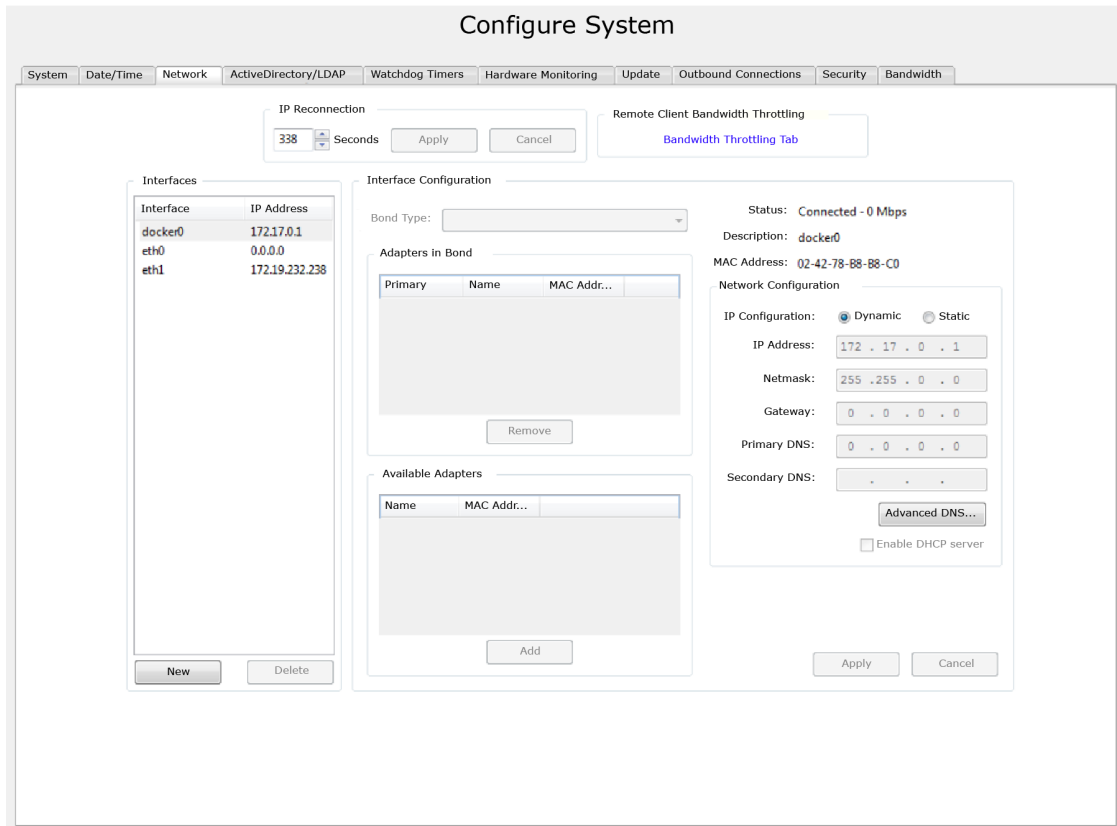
Configure System

System | Date/Time | Network | ActiveDirectory/LDAP | Watchdog Timers | Hardware Monitoring | Update | Outbound Connections | Security | Bandwidth

IP Reconnection
338 Seconds Apply Cancel

Remote Client Bandwidth Throttling
Bandwidth Throttling Tab

Interfaces

| Interface | IP Address |
|---|---|
| docker0 | 172.17.0.1 |
| eth0 | 0.0.0.0 |
| eth1 | 172.19.232.238 |

New Delete

Interface Configuration

Bond Type:

Adapters in Bond

| Primary | Name | MAC Addr... |
|---|---|---|

Remove

Available Adapters

| Name | MAC Addr... |
|---|---|

Add

Status: Connected - 0 Mbps
Description: docker0
MAC Address: 02-42-78-B8-B8-C0

Network Configuration
IP Configuration: Dynamic Static
IP Address: 172 . 17 . 0 . 1
Netmask: 255 .255 . 0 . 0
Gateway: 0 . 0 . 0 . 0
Primary DNS: 0 . 0 . 0 . 0
Secondary DNS: . . .
Advanced DNS...
Enable DHCP server

Apply Cancel